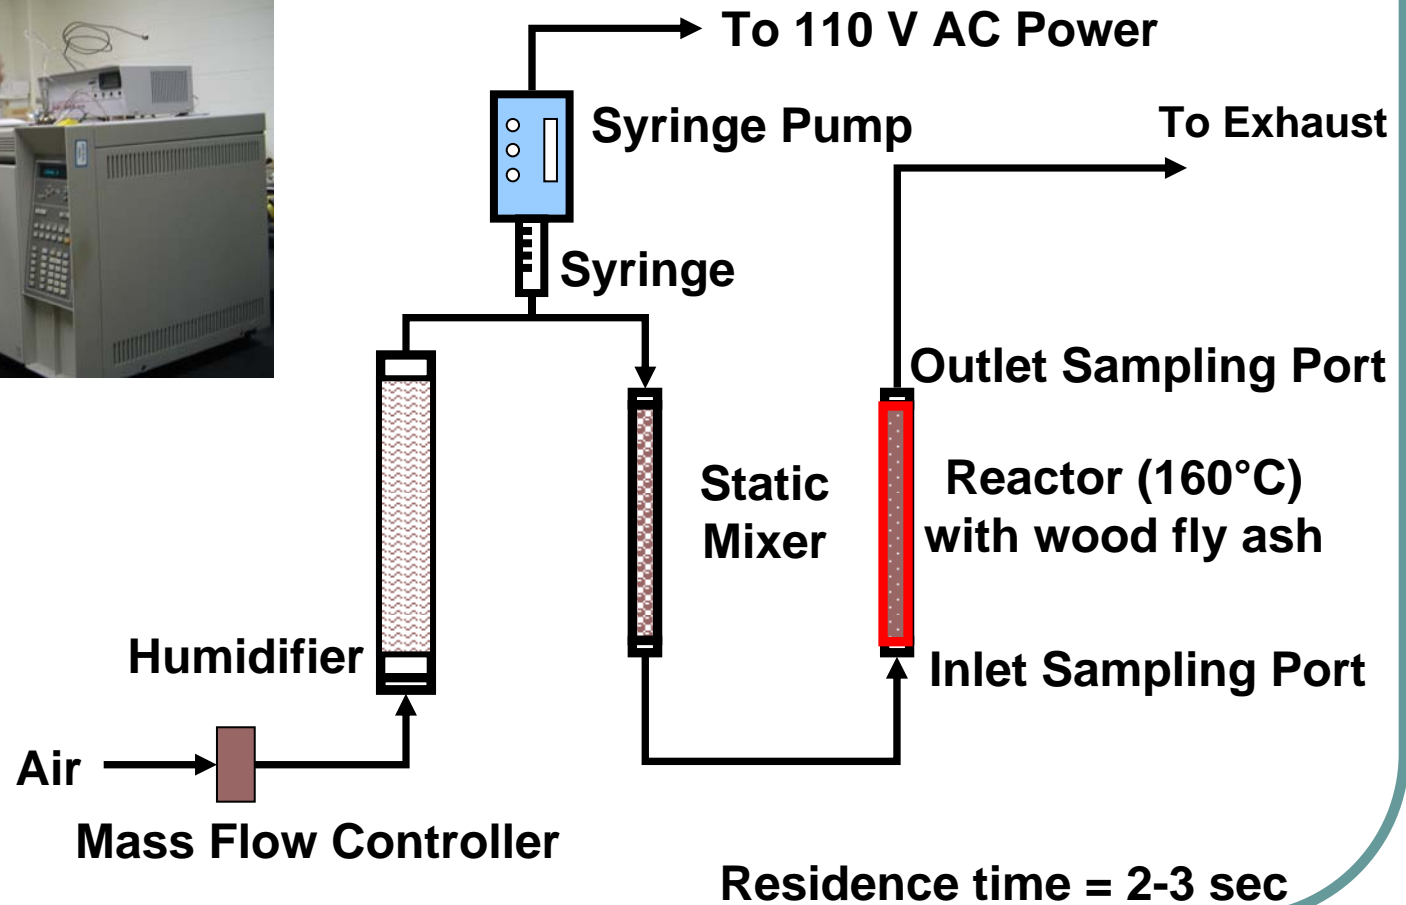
To 110 V AC Power

Syringe Pump

To Exhaust

Syringe

Outlet Sampling Port

Static Mixer

Reactor (160°C) with wood fly ash

Humidifier

Inlet Sampling Port

Air

Mass Flow Controller

Residence time = 2-3 sec